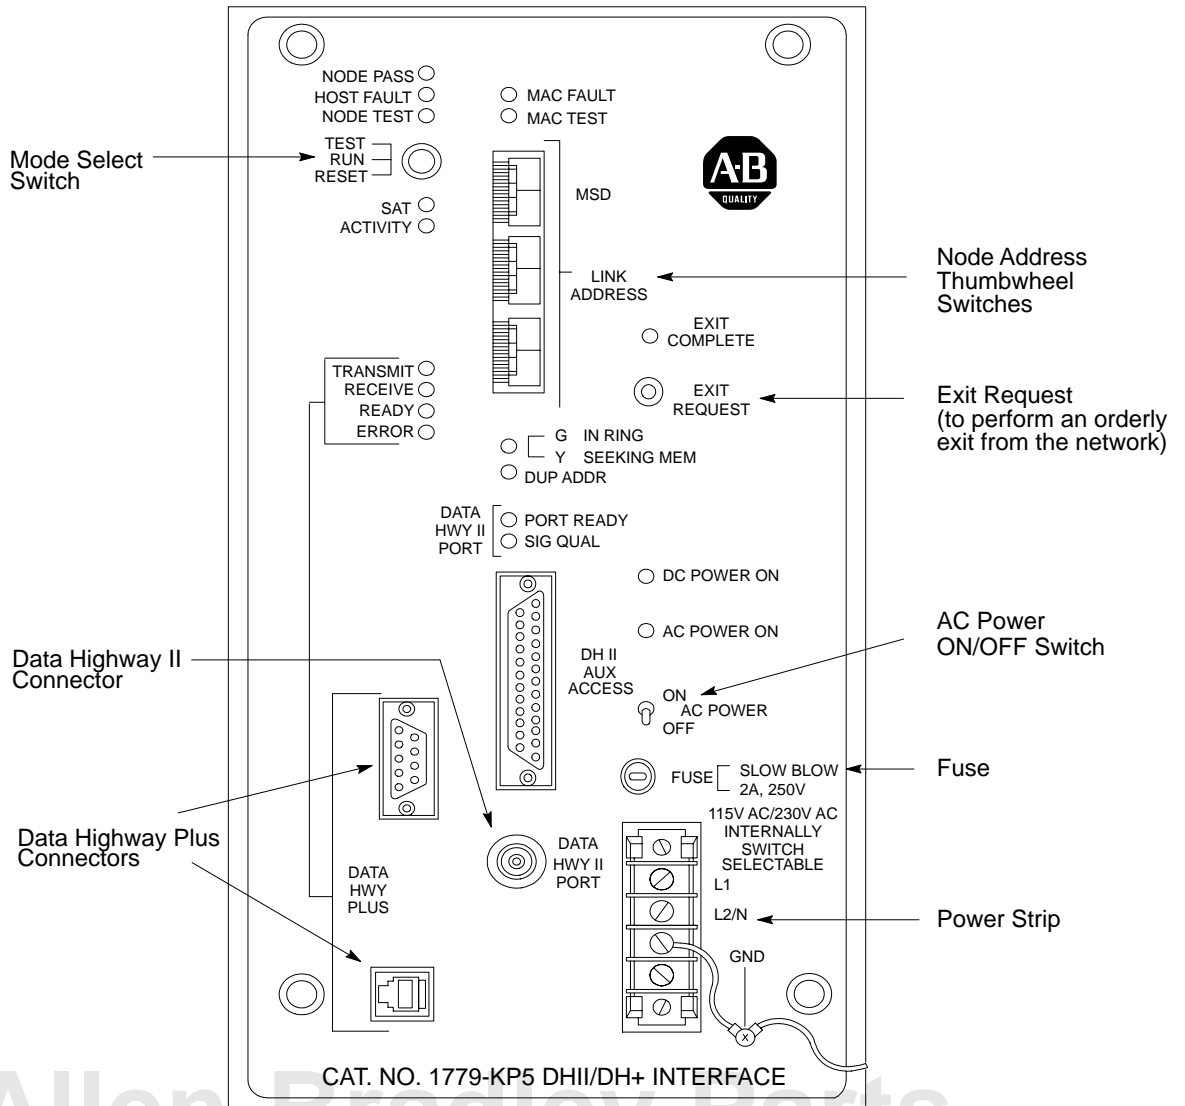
NODE PASS
HOST FAULT
NODE TEST

MAC FAULT
MAC TEST

Mode Select Switch

TEST
RUN
RESET

A-B
QUALITY

MSD

SAT
ACTIVITY

LINK ADDRESS

Node Address Thumbwheel Switches

EXIT COMPLETE

TRANSMIT
RECEIVE
READY
ERROR

EXIT REQUEST

Exit Request (to perform an orderly exit from the network)

G IN RING
Y SEEKING MEM
DUP ADDR

DATA HWY II PORT
PORT READY
SIG QUAL

DC POWER ON

AC POWER ON

AC Power ON/OFF Switch

Data Highway II Connector

DH II AUX ACCESS

ON
AC POWER
OFF

FUSE
SLOW BLOW 2A, 250V

Fuse

Data Highway Plus Connectors

115V AC/230V AC INTERNALLY SWITCH SELECTABLE

DATA HWY II PORT

L1

DATA HWY PLUS

L2/N

Power Strip

GND

CAT. NO. 1779-KP5 DHII/DH+ INTERFACE

Allen-Bradley Parts